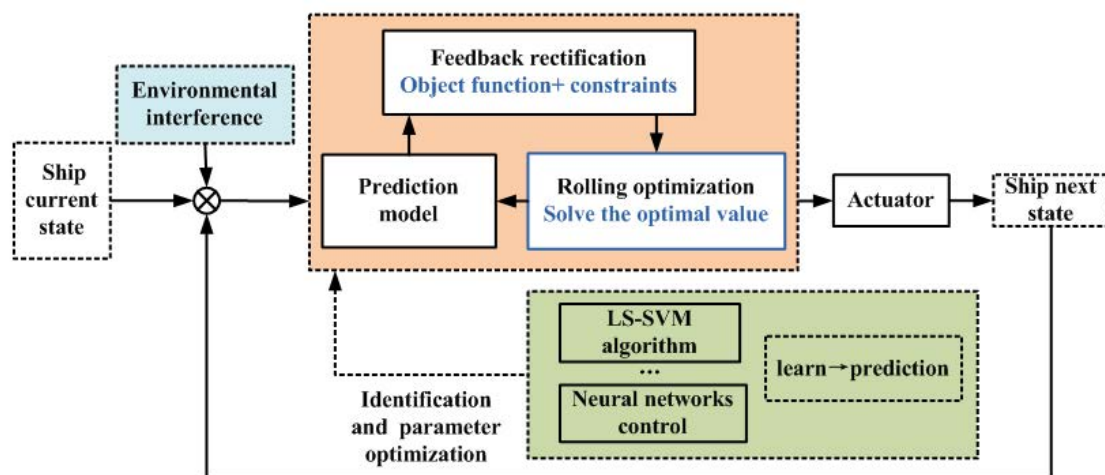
Feedback rectification
Object function+ constraints

Environmental interference

Ship current state

Prediction model

Rolling optimization
Solve the optimal value

Actuator

Ship next state

LS-SVM algorithm
…
Neural networks control

learn→prediction

Identification and parameter optimization